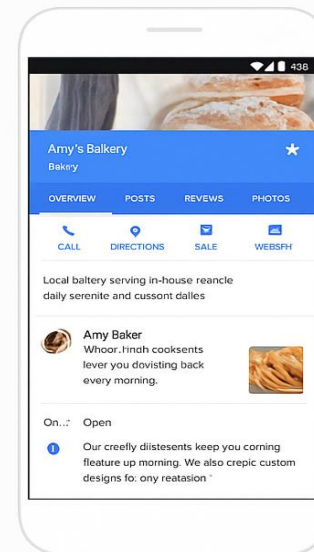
438

Amy's Balkery

Bakry

OVERVIEW POSTS REVEWS PHOTOS

CALL DIRECTIONS SALE WEBSFH

Local baltery serving in-house reancle daily serenite and cussont dalles

Amy Baker

Whoor.hndh cooksents lever you dovisting back every morning.

On..: Open

Our creefly diistesents keep you corning fleature up morning. We also crepic custom designs fo: ony reatasion '